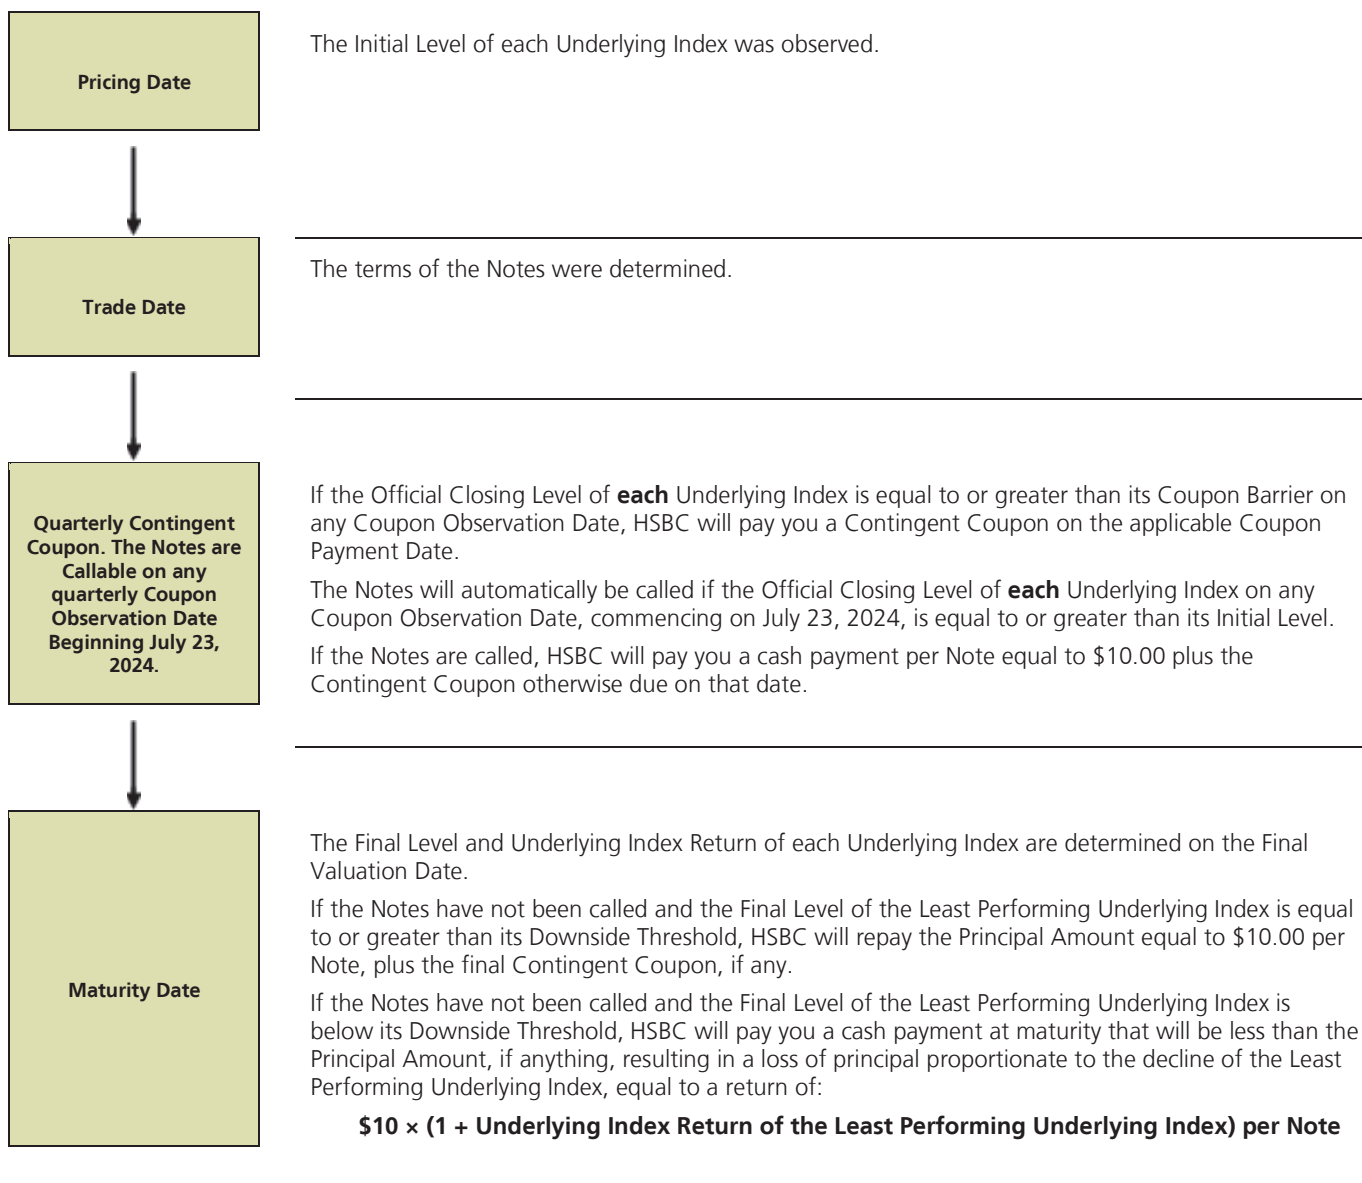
Pricing Date

The Initial Level of each Underlying Index was observed.

Trade Date

The terms of the Notes were determined.

Quarterly Contingent Coupon. The Notes are Callable on any quarterly Coupon Observation Date Beginning July 23, 2024.

If the Official Closing Level of **each** Underlying Index is equal to or greater than its Coupon Barrier on any Coupon Observation Date, HSBC will pay you a Contingent Coupon on the applicable Coupon Payment Date.

The Notes will automatically be called if the Official Closing Level of **each** Underlying Index on any Coupon Observation Date, commencing on July 23, 2024, is equal to or greater than its Initial Level.

If the Notes are called, HSBC will pay you a cash payment per Note equal to \$10.00 plus the Contingent Coupon otherwise due on that date.

Maturity Date

The Final Level and Underlying Index Return of each Underlying Index are determined on the Final Valuation Date.

If the Notes have not been called and the Final Level of the Least Performing Underlying Index is equal to or greater than its Downside Threshold, HSBC will repay the Principal Amount equal to \$10.00 per Note, plus the final Contingent Coupon, if any.

If the Notes have not been called and the Final Level of the Least Performing Underlying Index is below its Downside Threshold, HSBC will pay you a cash payment at maturity that will be less than the Principal Amount, if anything, resulting in a loss of principal proportionate to the decline of the Least Performing Underlying Index, equal to a return of:

**\$10 × (1 + Underlying Index Return of the Least Performing Underlying Index) per Note**